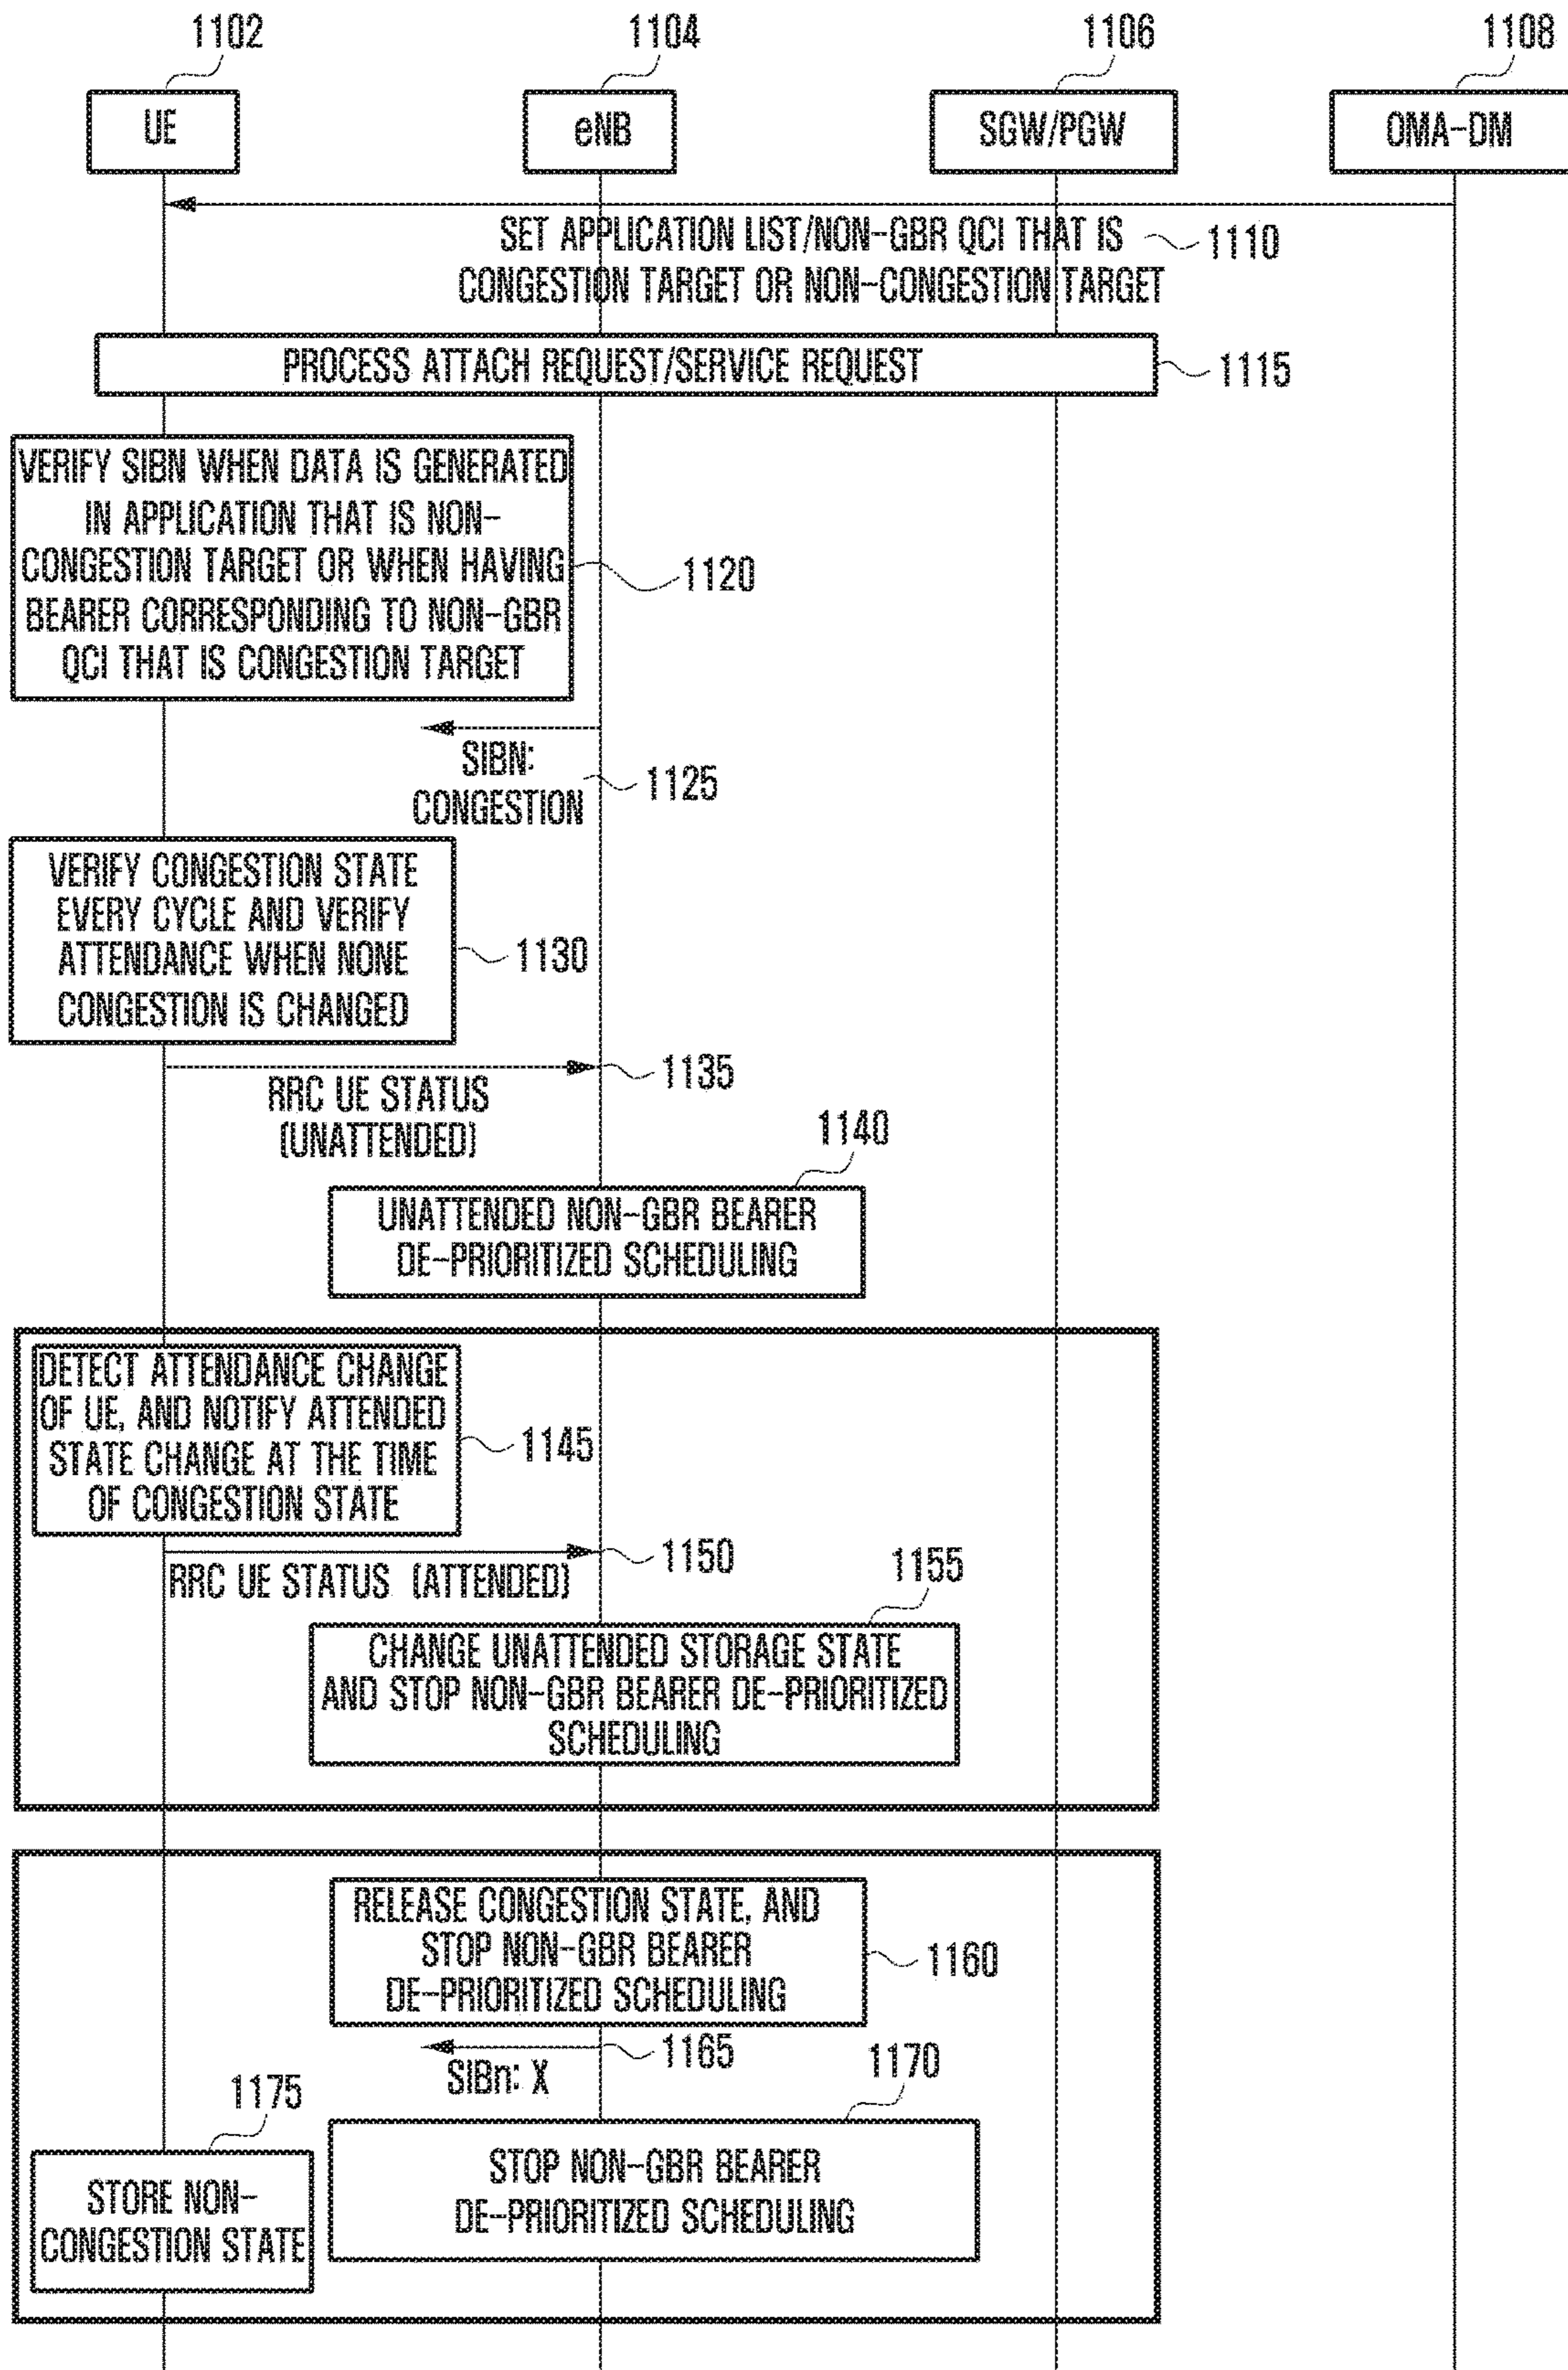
1102
UE
1104
eNB
1106
SGW/PGW
1108
OMA-DM

SET APPLICATION LIST/NON-GBR QCI THAT IS CONGESTION TARGET OR NON-CONGESTION TARGET
1110

PROCESS ATTACH REQUEST/SERVICE REQUEST
1115

VERIFY SIBN WHEN DATA IS GENERATED IN APPLICATION THAT IS NON-CONGESTION TARGET OR WHEN HAVING BEARER CORRESPONDING TO NON-GBR QCI THAT IS CONGESTION TARGET
1120

SIBN: CONGESTION
1125

VERIFY CONGESTION STATE EVERY CYCLE AND VERIFY ATTENDANCE WHEN NONE CONGESTION IS CHANGED
1130

1135
RRC UE STATUS (UNATTENDED)

1140
UNATTENDED NON-GBR BEARER DE-PRIORITIZED SCHEDULING

DETECT ATTENDANCE CHANGE OF UE, AND NOTIFY ATTENDED STATE CHANGE AT THE TIME OF CONGESTION STATE
1145

1150
RRC UE STATUS (ATTENDED)

1155
CHANGE UNATTENDED STORAGE STATE AND STOP NON-GBR BEARER DE-PRIORITIZED SCHEDULING

RELEASE CONGESTION STATE, AND STOP NON-GBR BEARER DE-PRIORITIZED SCHEDULING
1160

1165
SIBn: X

1175
STORE NON-CONGESTION STATE

1170
STOP NON-GBR BEARER DE-PRIORITIZED SCHEDULING